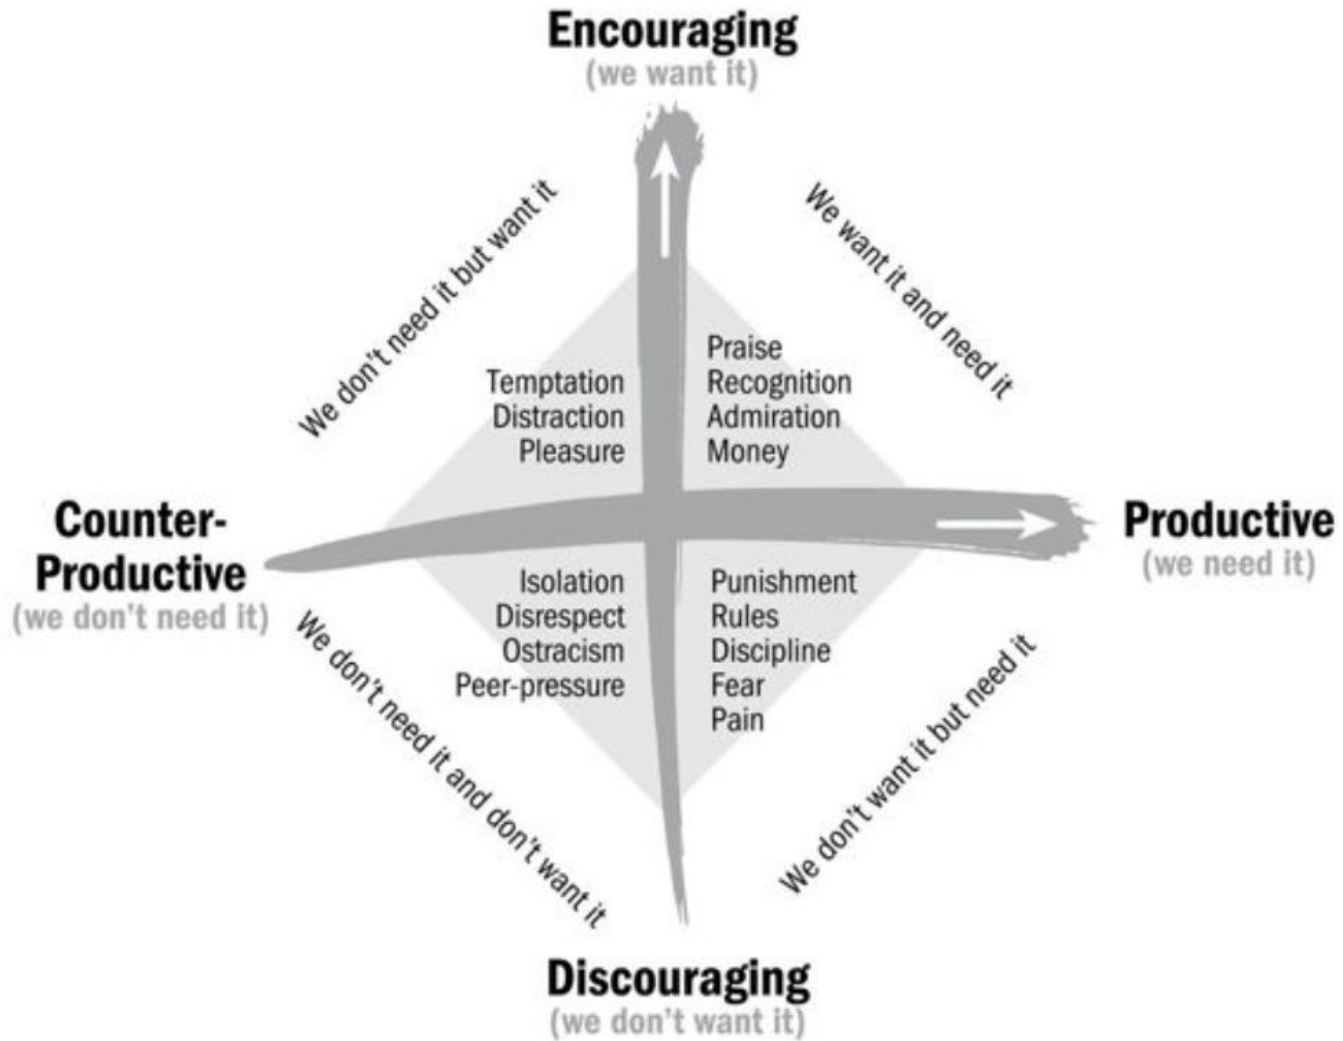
Encouraging
(we want it)

We don't need it but want it

We want it and need it

Temptation
Distraction
Pleasure

Praise
Recognition
Admiration
Money

Counter-Productive
(we don't need it)

Productive
(we need it)

Isolation
Disrespect
Ostracism
Peer-pressure

Punishment
Rules
Discipline
Fear
Pain

We don't need it and don't want it

We don't want it but need it

Discouraging
(we don't want it)